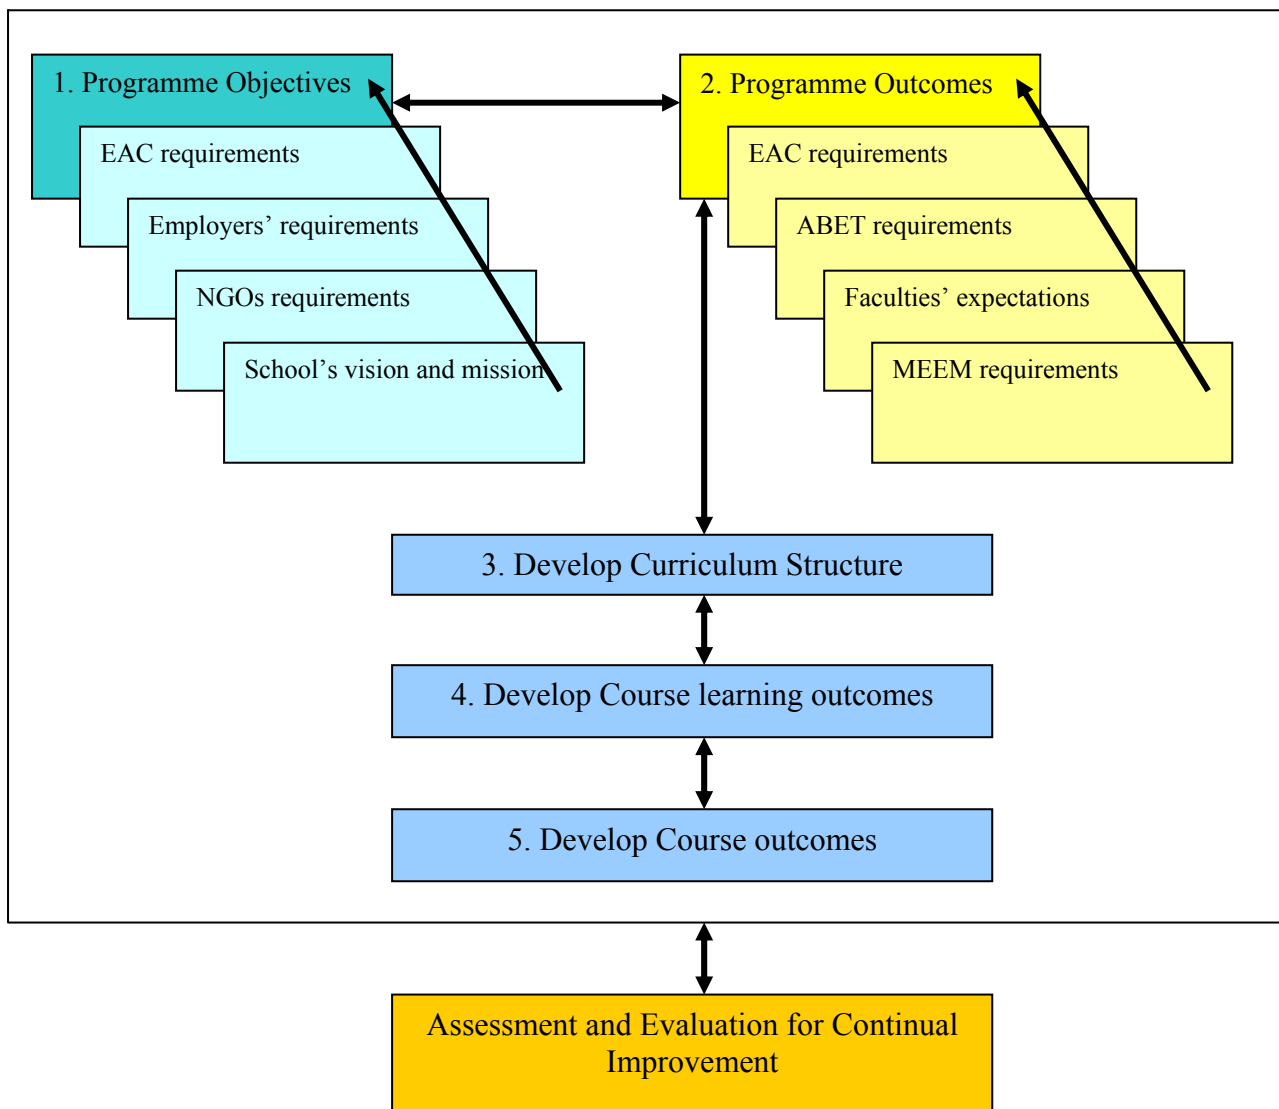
1. Programme Objectives

EAC requirements

Employers’ requirements

NGOs requirements

School’s vision and mission

2. Programme Outcomes

EAC requirements

ABET requirements

Faculties’ expectations

MEEM requirements

3. Develop Curriculum Structure

4. Develop Course learning outcomes

5. Develop Course outcomes

Assessment and Evaluation for Continual Improvement